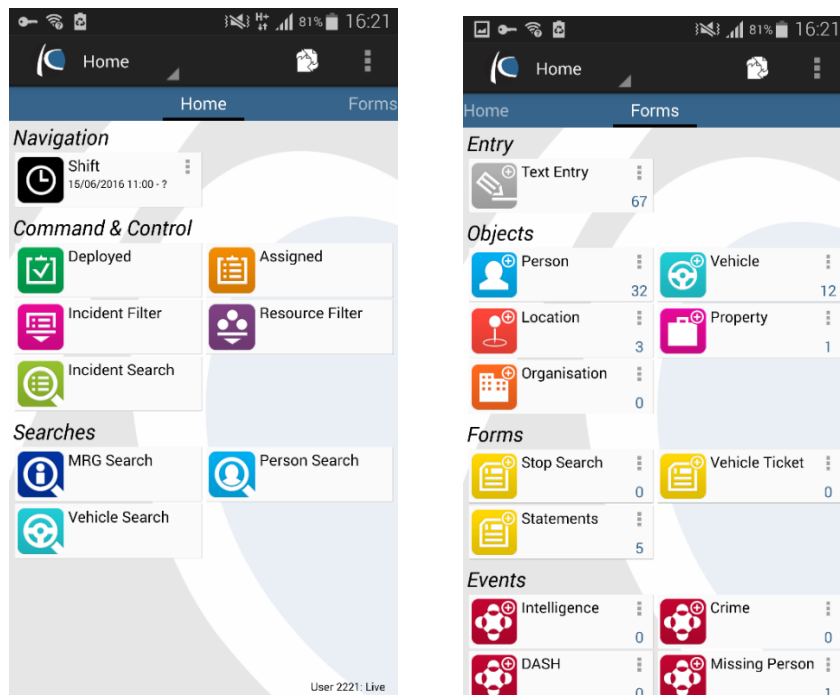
81% 16:21

Home

Home Forms

Navigation

Shift
15/06/2016 11:00 - ?

Command & Control

Deployed

Assigned

Incident Filter

Resource Filter

Incident Search

Searches

MRG Search

Person Search

Vehicle Search

User 2221: Live

81% 16:21

Home

Home Forms

Entry

Text Entry 67

Objects

Person 32

Vehicle 12

Location 3

Property 1

Organisation 0

Forms

Stop Search 0

Vehicle Ticket 0

Statements 5

Events

Intelligence 0

Crime 0

DASH 0

Missing Person 1